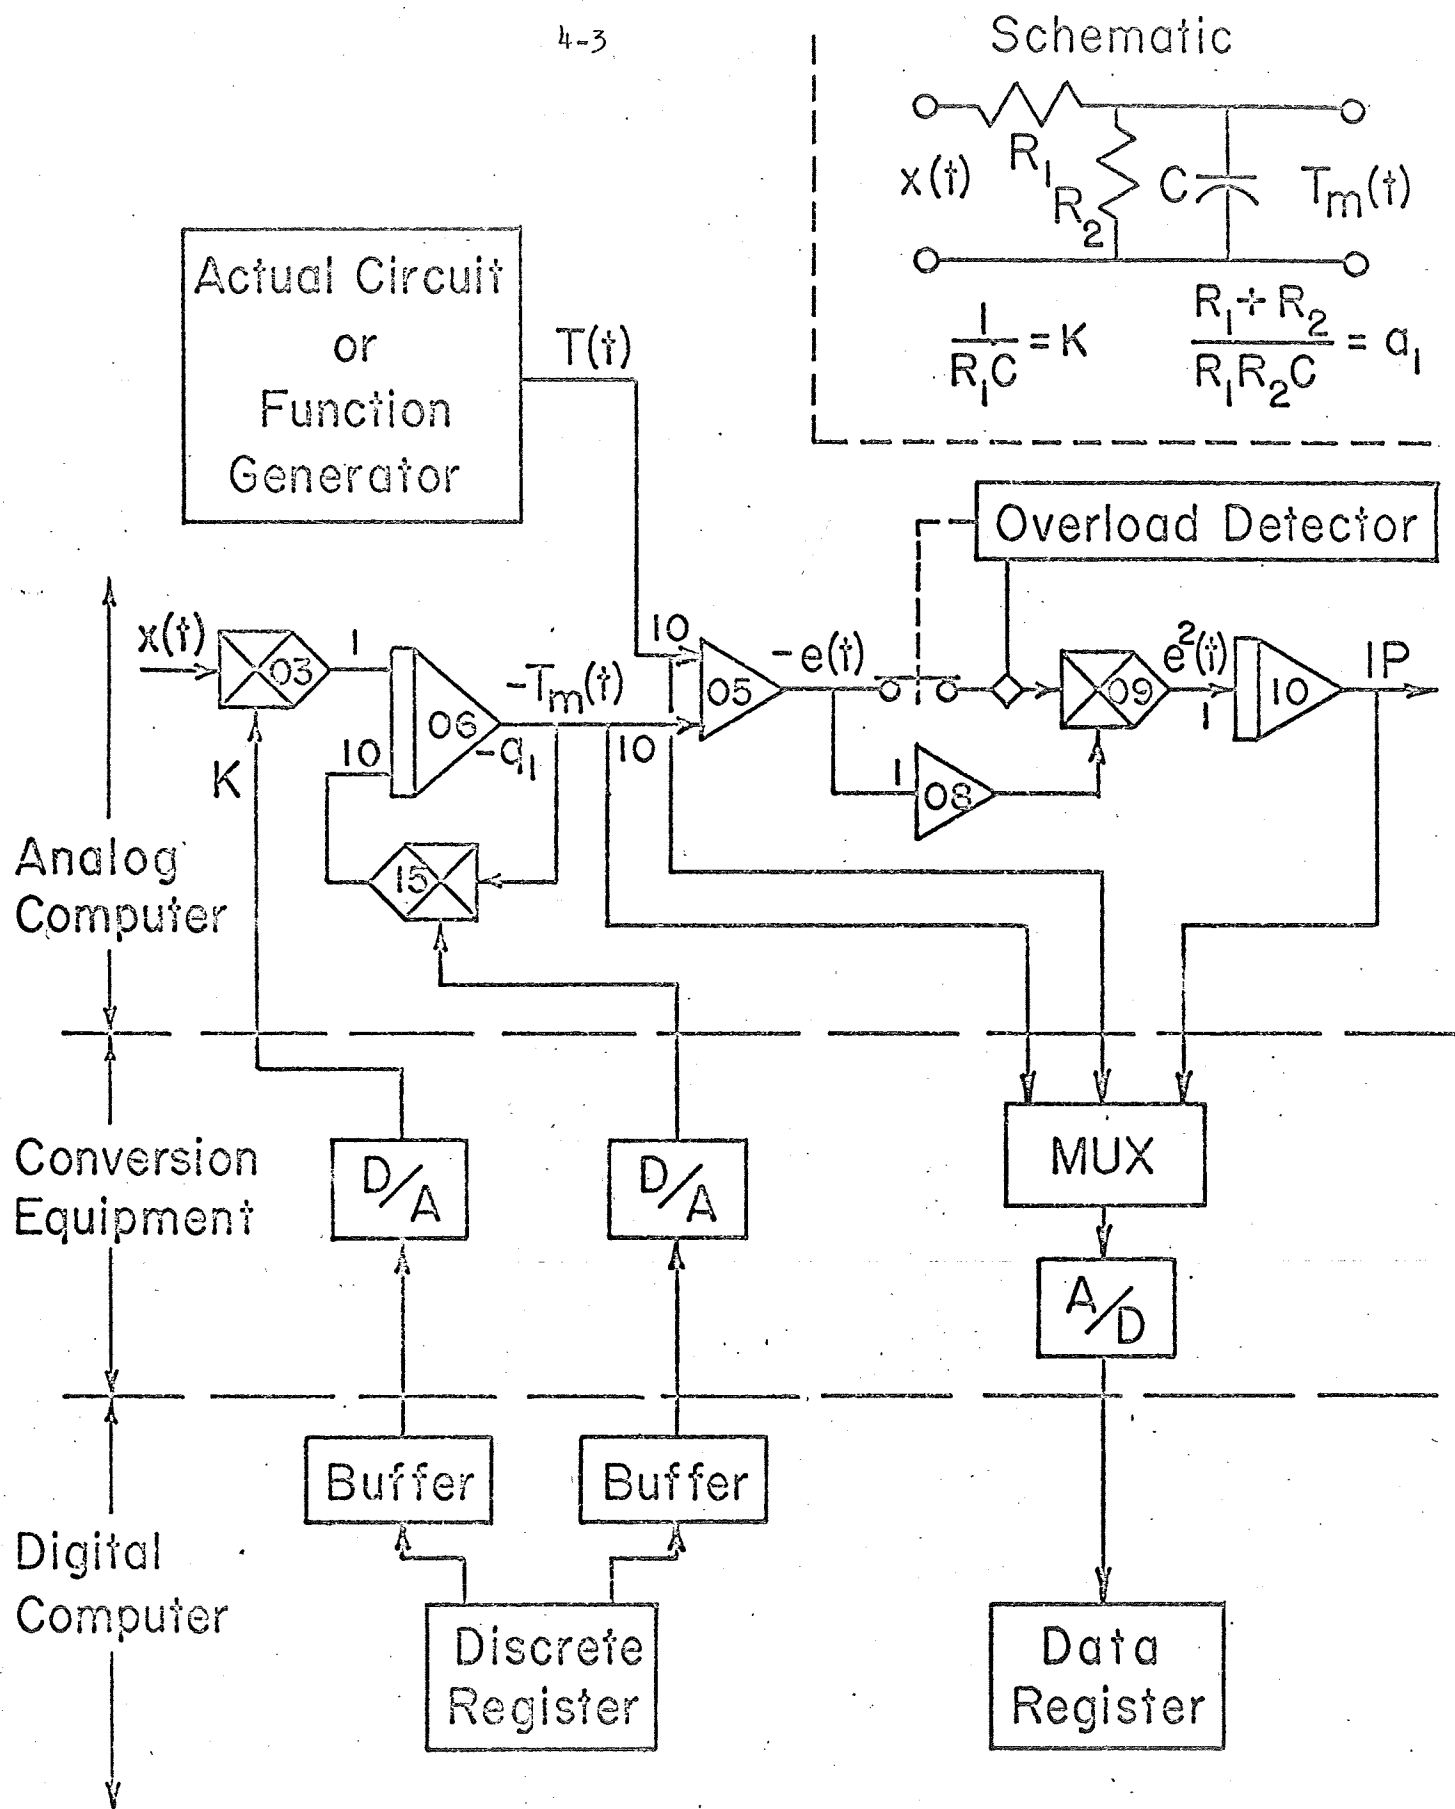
4-3

Schematic

x(t) $R_1$ $R_2$ C $T_m(t)$

$\frac{1}{R_1C} = K$ $\frac{R_1 + R_2}{R_1R_2C} = a_1$

Actual Circuit or Function Generator

T(t)

Overload Detector

x(t) 03 1 06 $-T_m(t)$ 10 05 $-e(t)$ 09 $e^2(t)$ 1 10 IP

K 10 $-a_1$ 10 1 08

15

Analog Computer

Conversion Equipment

Digital Computer

D/A

D/A

MUX

A/D

Buffer

Buffer

Discrete Register

Data Register